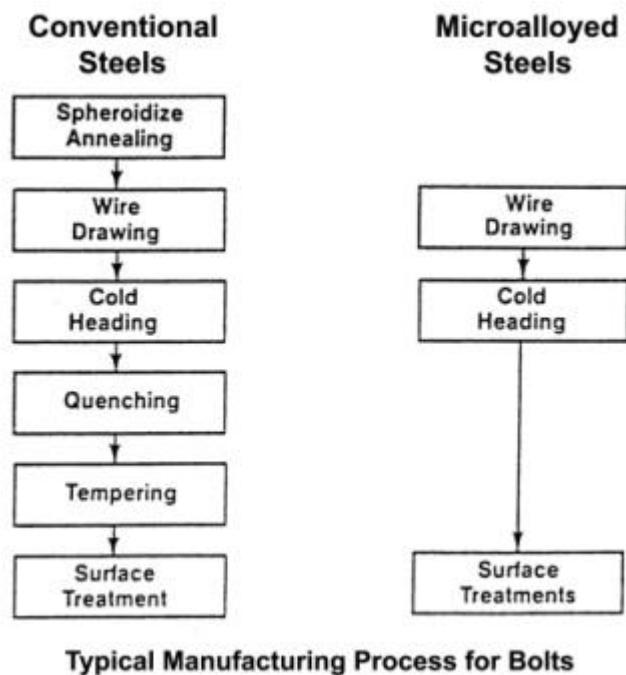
Conventional Steels

Spheroidize Annealing

Wire Drawing

Cold Heading

Quenching

Tempering

Surface Treatment

Microalloyed Steels

Wire Drawing

Cold Heading

Surface Treatments

Typical Manufacturing Process for Bolts